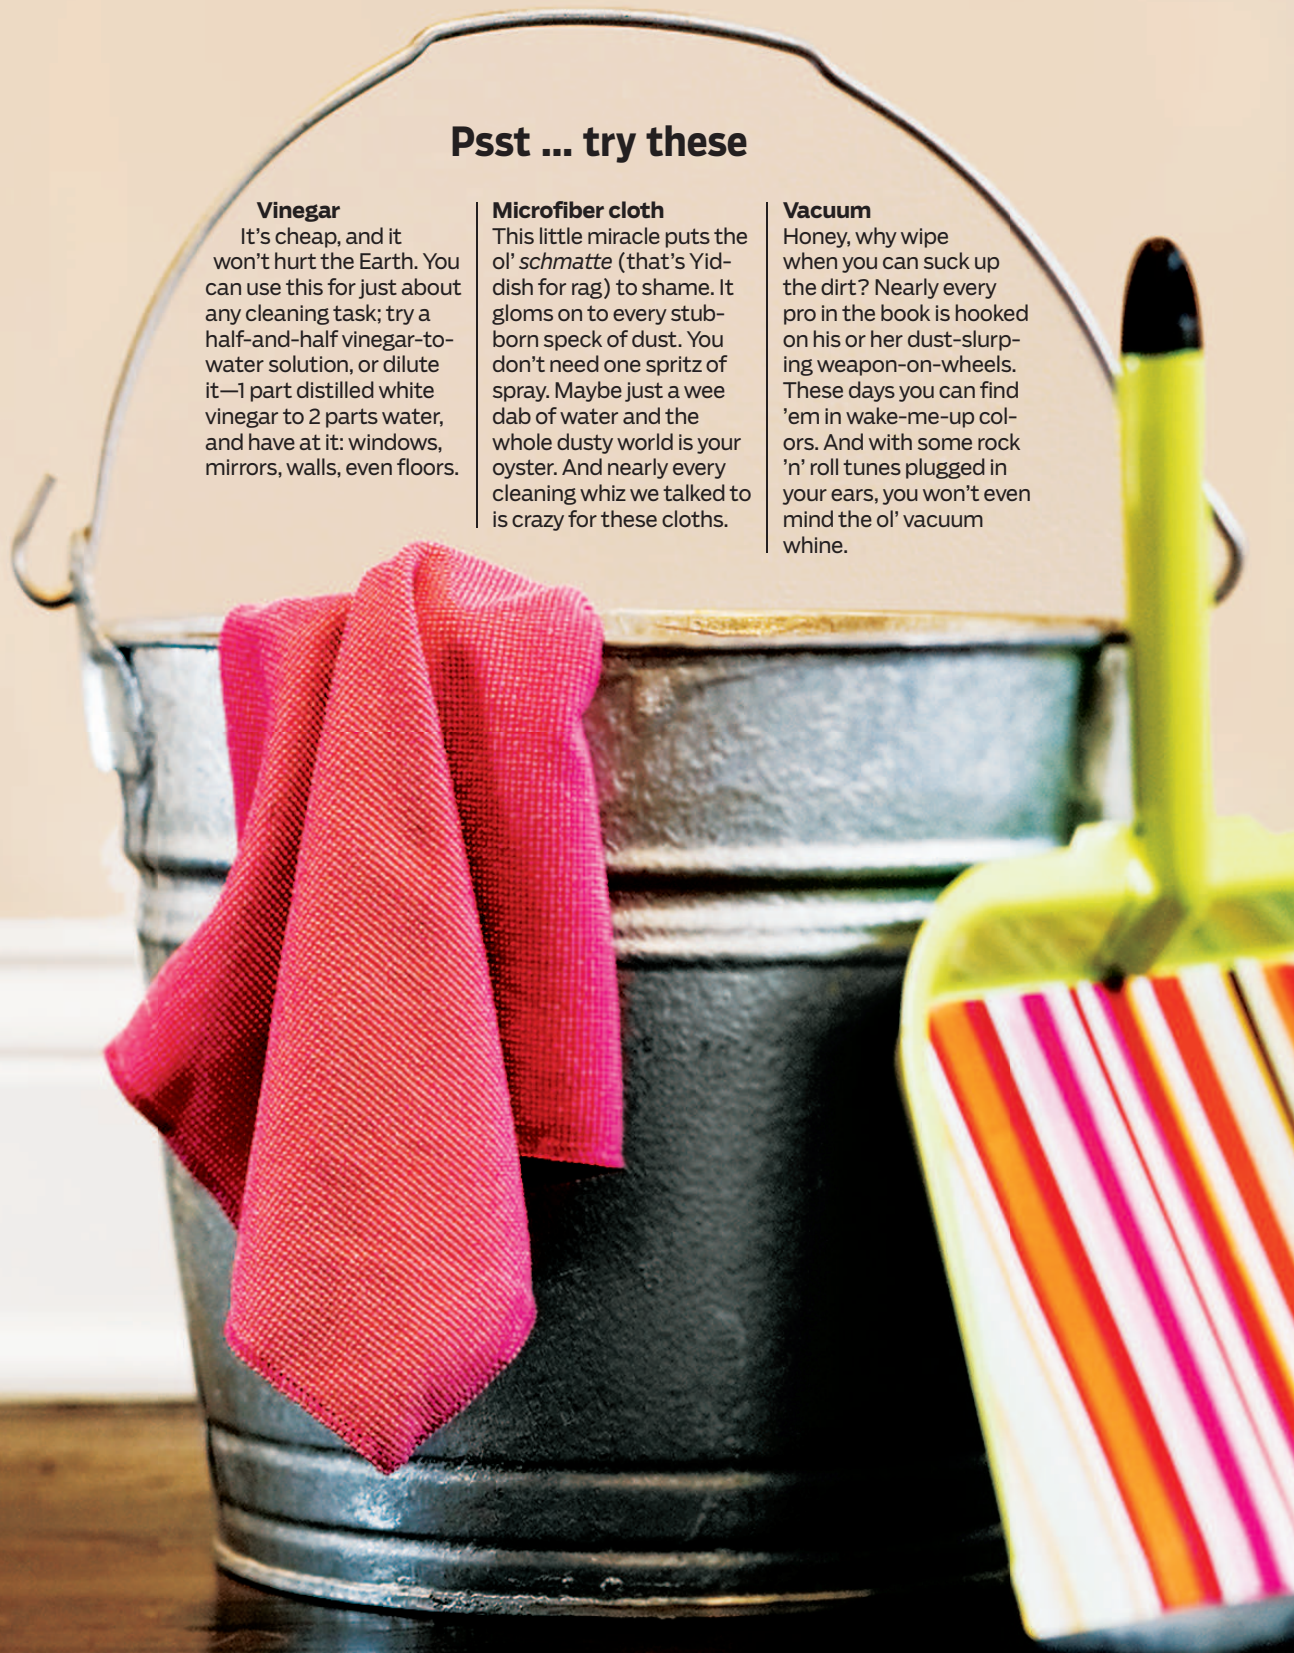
Psst ... try these

Vinegar
It's cheap, and it won't hurt the Earth. You can use this for just about any cleaning task; try a half-and-half vinegar-to-water solution, or dilute it—1 part distilled white vinegar to 2 parts water, and have at it: windows, mirrors, walls, even floors.

Microfiber cloth
This little miracle puts the ol' *schmatte* (that's Yiddish for rag) to shame. It gloms on to every stubborn speck of dust. You don't need one spritz of spray. Maybe just a wee dab of water and the whole dusty world is your oyster. And nearly every cleaning whiz we talked to is crazy for these cloths.

Vacuum
Honey, why wipe when you can suck up the dirt? Nearly every pro in the book is hooked on his or her dust-slurping weapon-on-wheels. These days you can find 'em in wake-me-up colors. And with some rock 'n' roll tunes plugged in your ears, you won't even mind the ol' vacuum whine.